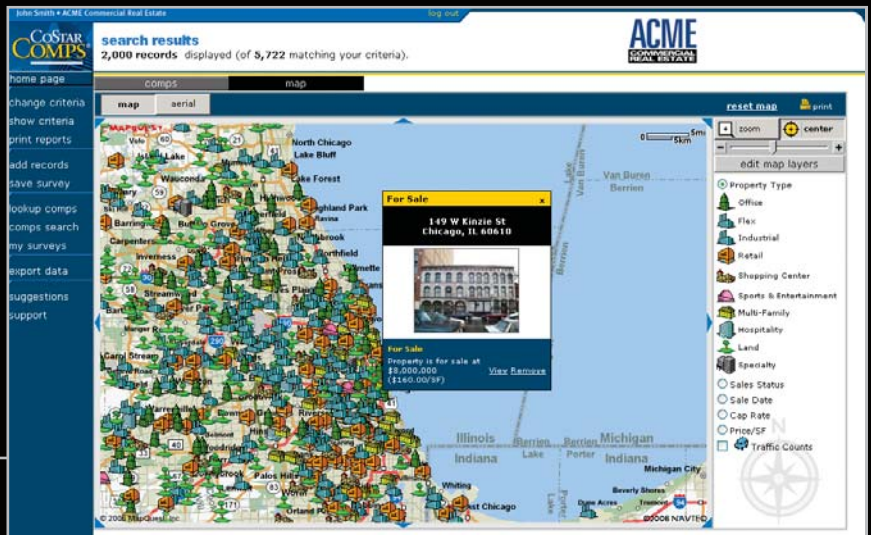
John Smith • ACME Commercial Real Estate

log out

CoStar COMPS®

search results
2,000 records displayed (of 5,722 matching your criteria).

ACME COMMERCIAL REAL ESTATE

home page
change criteria
show criteria
print reports
add records
save survey
lookup comps
comps search
my surveys
export data
suggestions
support

comps
map

map
aerial

reset map
print

zoom
center

edit map layers

Property Type
Office
Flex
Industrial
Retail
Shopping Center
Sports & Entertainment
Multi-Family
Hospitality
Land
Specialty
Sales Status
Sale Date
Cap Rate
Price/SF
Traffic Counts

5mi
5km

MAPQUEST

North Chicago
Lake Bluff
Lake
Wauconda
Lake Forest
Highland Park
Barrington
Carpentersville
Inverness
Northbrook
Northfield
Wilmette
Streamwood
Carol Stream
Naperville
Palos Hills
Orland Park
Whiting
East Chicago
Van Buren
Berrien
Illinois
Indiana
Berrien
Lake
Porter
Michigan
Indiana
Michigan City
Beverly Shores
Dune Acres

For Sale
149 W Kinzie St
Chicago, IL 60610

For Sale
Property is for sale at $8,000,000 ($160.00/SF)
View Remove

© 2006 MapQuest, Inc.
©2006 NAVTEQ